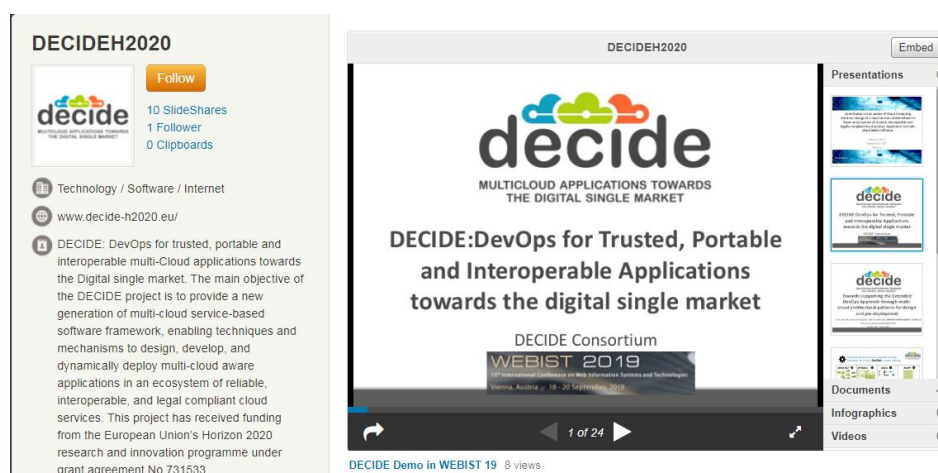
DECIDEH2020

decide
MULTICLOUD APPLICATIONS TOWARDS THE DIGITAL SINGLE MARKET

Follow

10 SlideShares
1 Follower
0 Clipboards

Technology / Software / Internet

www.decide-h2020.eu/

DECIDE: DevOps for trusted, portable and interoperable multi-Cloud applications towards the Digital single market. The main objective of the DECIDE project is to provide a new generation of multi-cloud service-based software framework, enabling techniques and mechanisms to design, develop, and dynamically deploy multi-cloud aware applications in an ecosystem of reliable, interoperable, and legal compliant cloud services. This project has received funding from the European Union's Horizon 2020 research and innovation programme under grant agreement No 731533

DECIDEH2020

Embed

decide
MULTICLOUD APPLICATIONS TOWARDS THE DIGITAL SINGLE MARKET

DECIDE:DevOps for Trusted, Portable and Interoperable Applications towards the digital single market

DECIDE Consortium

WEBIST 2019
15th International Conference on Web Information Systems and Technologies
Vienna, Austria | 18 - 20 September, 2019

1 of 24

DECIDE Demo in WEBIST 19 8 views

Presentations

decide
DECIDE DevOps for Trusted, Portable and Interoperable Applications towards the digital single market

decide
Towards supporting the Extended DevOps Approach through multi-cloud architectural patterns for design and pre-deployment

Documents

Infographics

Videos